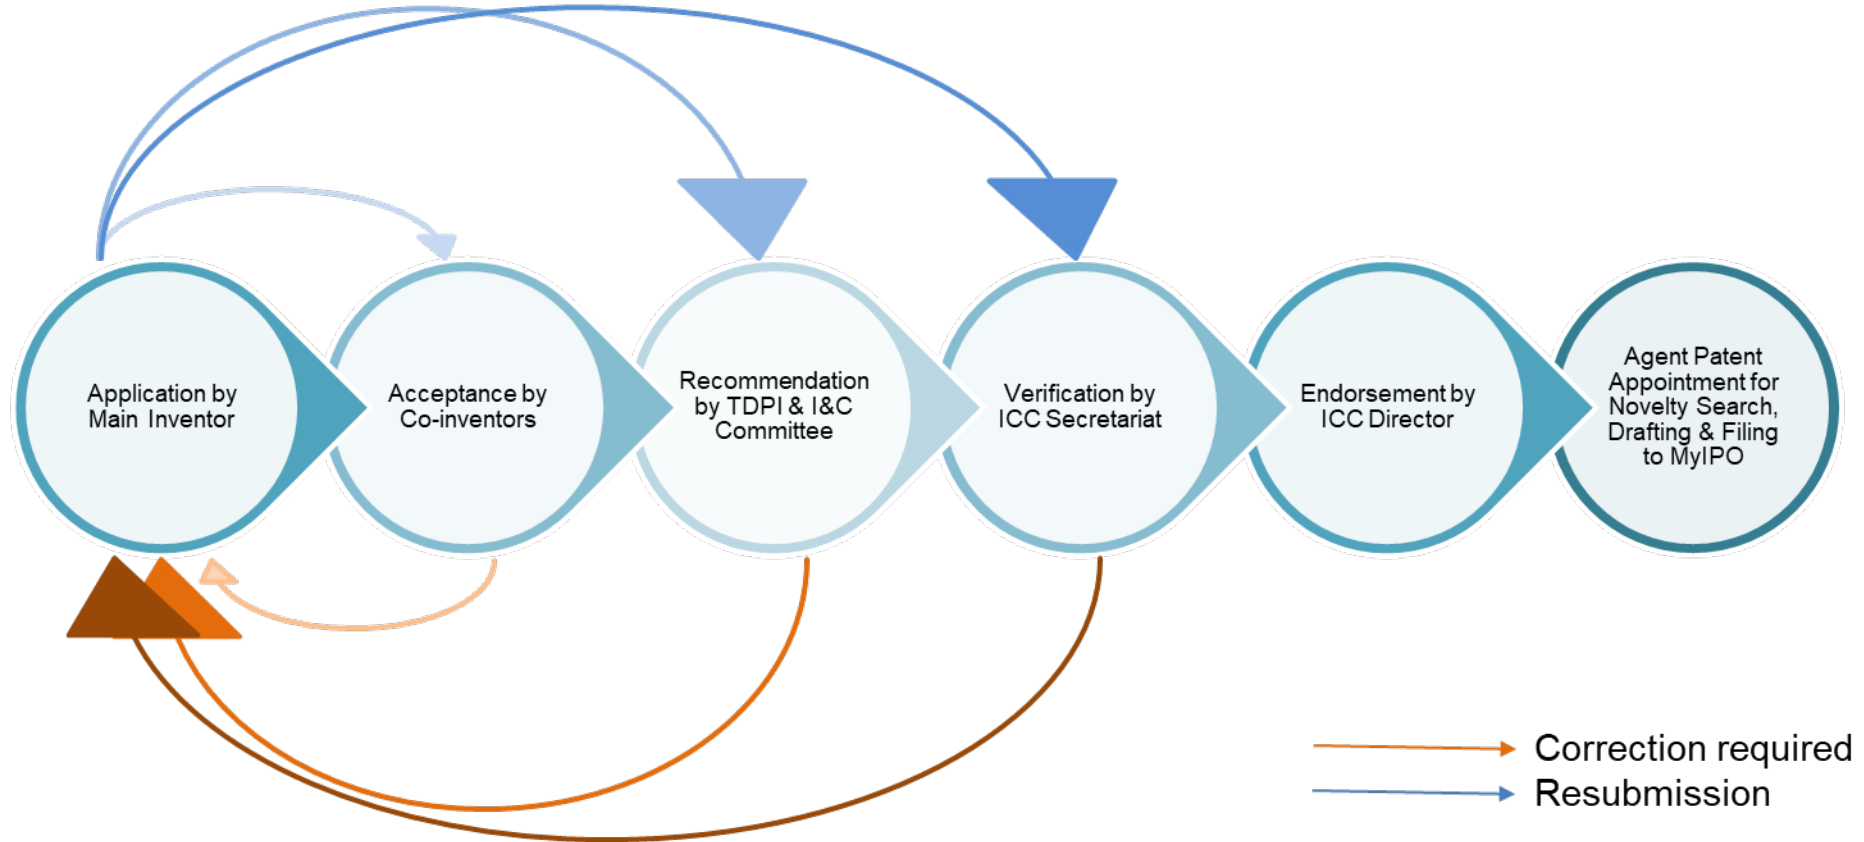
Application by Main Inventor

Acceptance by Co-inventors

Recommendation by TDPI & I&C Committee

Verification by ICC Secretariat

Endorsement by ICC Director

Agent Patent Appointment for Novelty Search, Drafting & Filing to MyIPO

Correction required

Resubmission